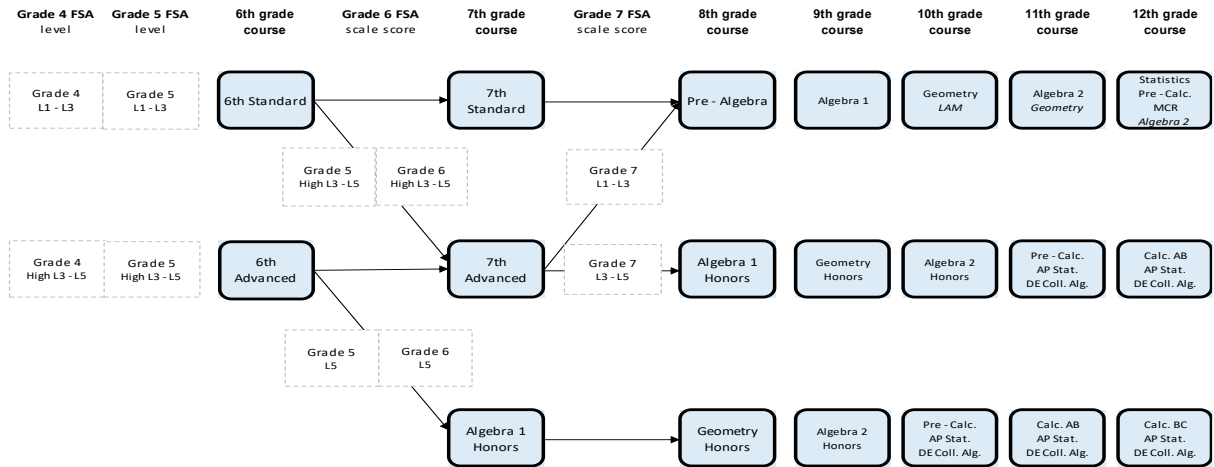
Grade 4 FSA level

Grade 5 FSA level

6th grade course

Grade 6 FSA scale score

7th grade course

Grade 7 FSA scale score

8th grade course

9th grade course

10th grade course

11th grade course

12th grade course

Grade 4 L1 - L3

Grade 5 L1 - L3

6th Standard

7th Standard

Pre - Algebra

Algebra 1

Geometry LAM

Algebra 2 Geometry

Statistics Pre - Calc. MCR Algebra 2

Grade 5 High L3 - L5

Grade 6 High L3 - L5

Grade 7 L1 - L3

Grade 4 High L3 - L5

Grade 5 High L3 - L5

6th Advanced

7th Advanced

Grade 7 L3 - L5

Algebra 1 Honors

Geometry Honors

Algebra 2 Honors

Pre - Calc. AP Stat. DE Coll. Alg.

Calc. AB AP Stat. DE Coll. Alg.

Grade 5 L5

Grade 6 L5

Algebra 1 Honors

Geometry Honors

Algebra 2 Honors

Pre - Calc. AP Stat. DE Coll. Alg.

Calc. AB AP Stat. DE Coll. Alg.

Calc. BC AP Stat. DE Coll. Alg.